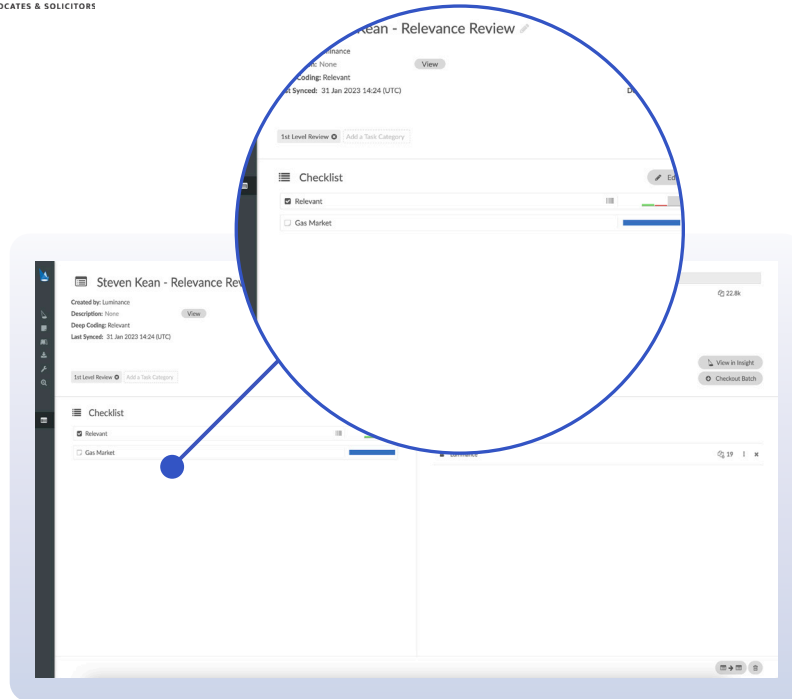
OCATES & SOLICITORS

Kean - Relevance Review

Luminance
: None
View
Coding: Relevant
st Synced: 31 Jan 2023 14:24 (UTC)
D

1st Level Review
Add a Task Category

Checklist
Ed

Relevant
Gas Market

Steven Kean - Relevance Rev

Created by: Luminance
Description: None
View
Deep Coding: Relevant
Last Synced: 31 Jan 2023 14:24 (UTC)

22.8k

View in Insight
Checkout Batch

1st Level Review
Add a Task Category

Checklist
Relevant
Gas Market

Luminance
19